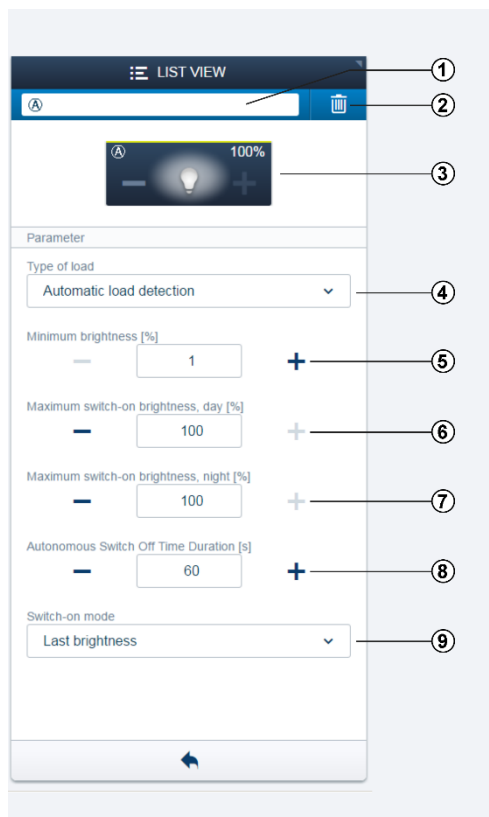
LIST VIEW

Ⓐ

Ⓐ 100%

Parameter

Type of load

Automatic load detection

Minimum brightness [%]

1

Maximum switch-on brightness, day [%]

100

Maximum switch-on brightness, night [%]

100

Autonomous Switch Off Time Duration [s]

60

Switch-on mode

Last brightness

1
2
3
4
5
6
7
8
9